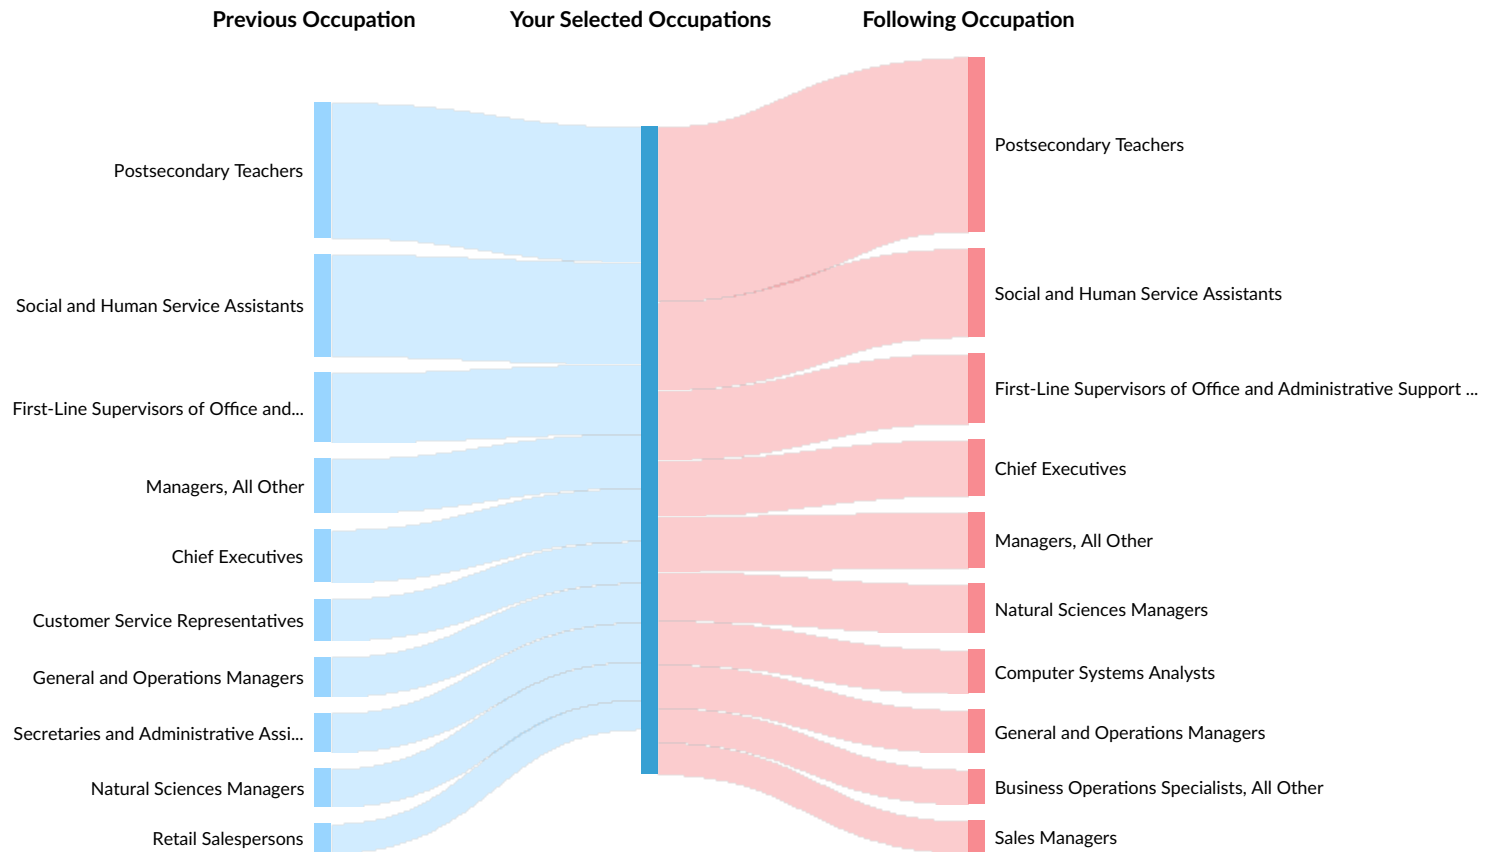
Previous Occupation

Your Selected Occupations

Following Occupation

Postsecondary Teachers

Social and Human Service Assistants

First-Line Supervisors of Office and...

Managers, All Other

Chief Executives

Customer Service Representatives

General and Operations Managers

Secretaries and Administrative Assi...

Natural Sciences Managers

Retail Salespersons

Postsecondary Teachers

Social and Human Service Assistants

First-Line Supervisors of Office and Administrative Support ...

Chief Executives

Managers, All Other

Natural Sciences Managers

Computer Systems Analysts

General and Operations Managers

Business Operations Specialists, All Other

Sales Managers